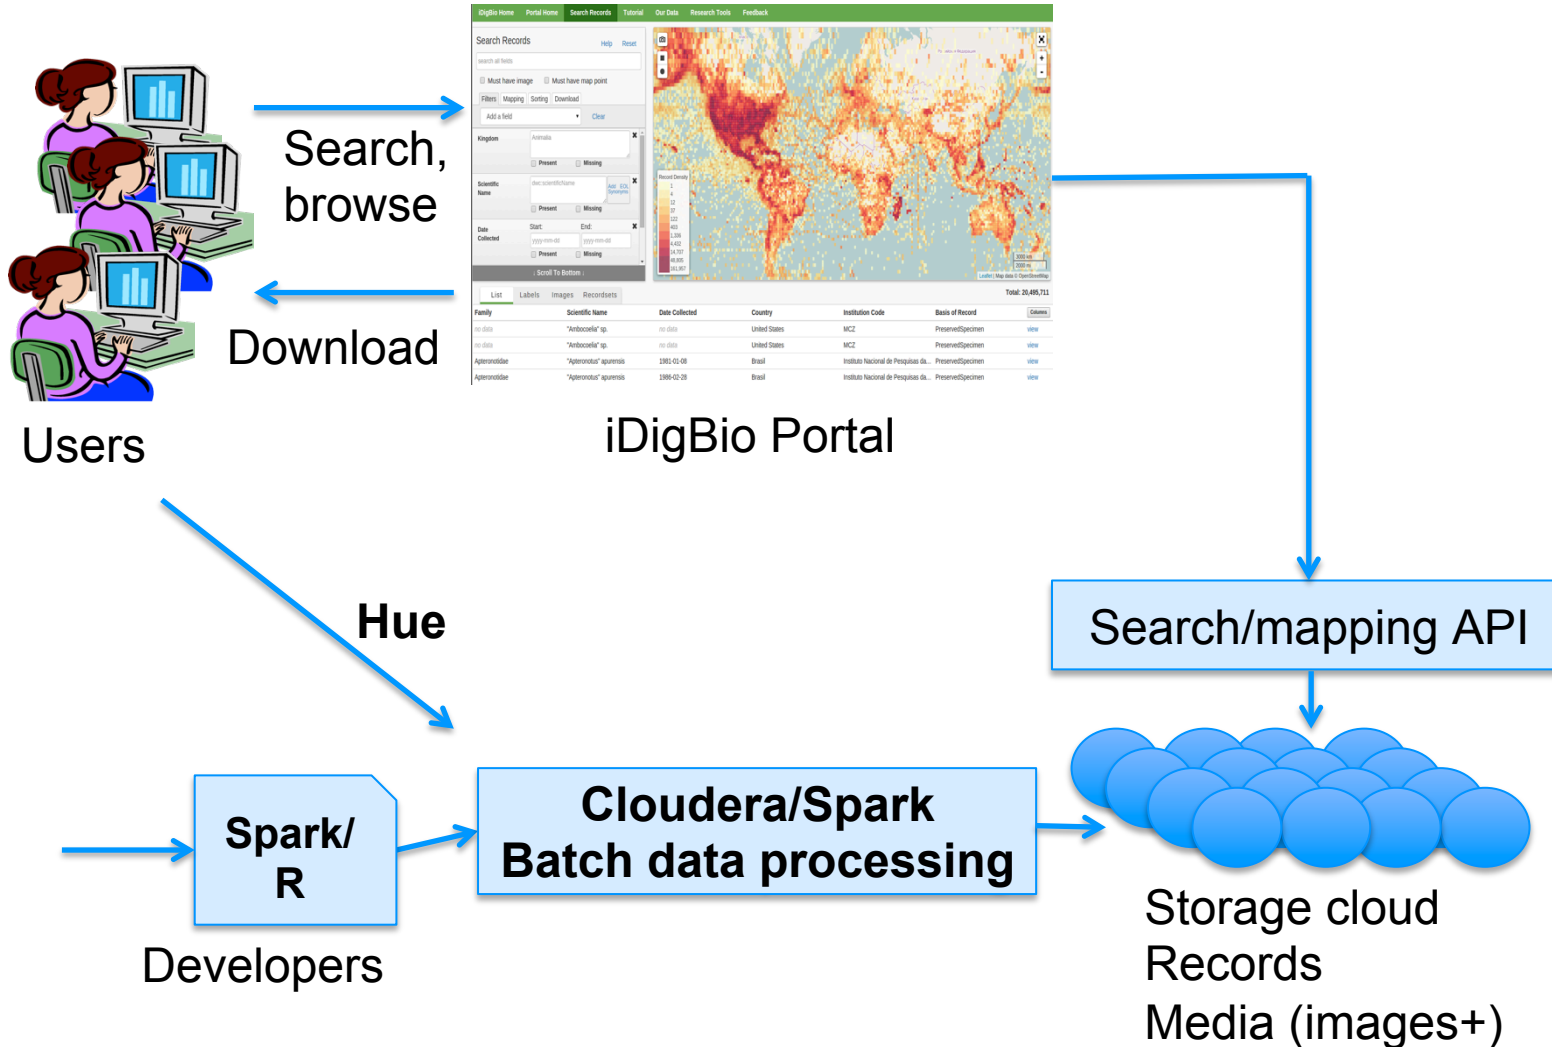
Search, browse

Download

Users

iDigBio Home Portal Home Search Records Tutorial Our Data Research Tools Feedback

Search Records Help Reset

search all fields

Must have image Must have map point

Filters Mapping Sorting Download

Add a field Clear

Kingdom Animalia

Present Missing

Scientific Name

Present Missing

Date Collected Start: End:

Present Missing

Scroll To Bottom

List Labels Images Recordsets

Total: 20,495,711

| Family | Scientific Name | Date Collected | Country | Institution Code | Basis of Record | Columns |
|---|---|---|---|---|---|---|
| no data | "Ambocoelia" sp. | no data | United States | MCZ | PreservedSpecimen | view |
| no data | "Ambocoelia" sp. | no data | United States | MCZ | PreservedSpecimen | view |
| Apteronotidae | "Apteronotus" apurensis | 1981-01-08 | Brasil | Instituto Nacional de Pesquisas da... | PreservedSpecimen | view |
| Apteronotidae | "Apteronotus" apurensis | 1986-02-28 | Brasil | Instituto Nacional de Pesquisas da... | PreservedSpecimen | view |

iDigBio Portal

Hue

Search/mapping API

Spark/ R

Developers

Cloudera/Spark Batch data processing

Storage cloud
Records
Media (images+)